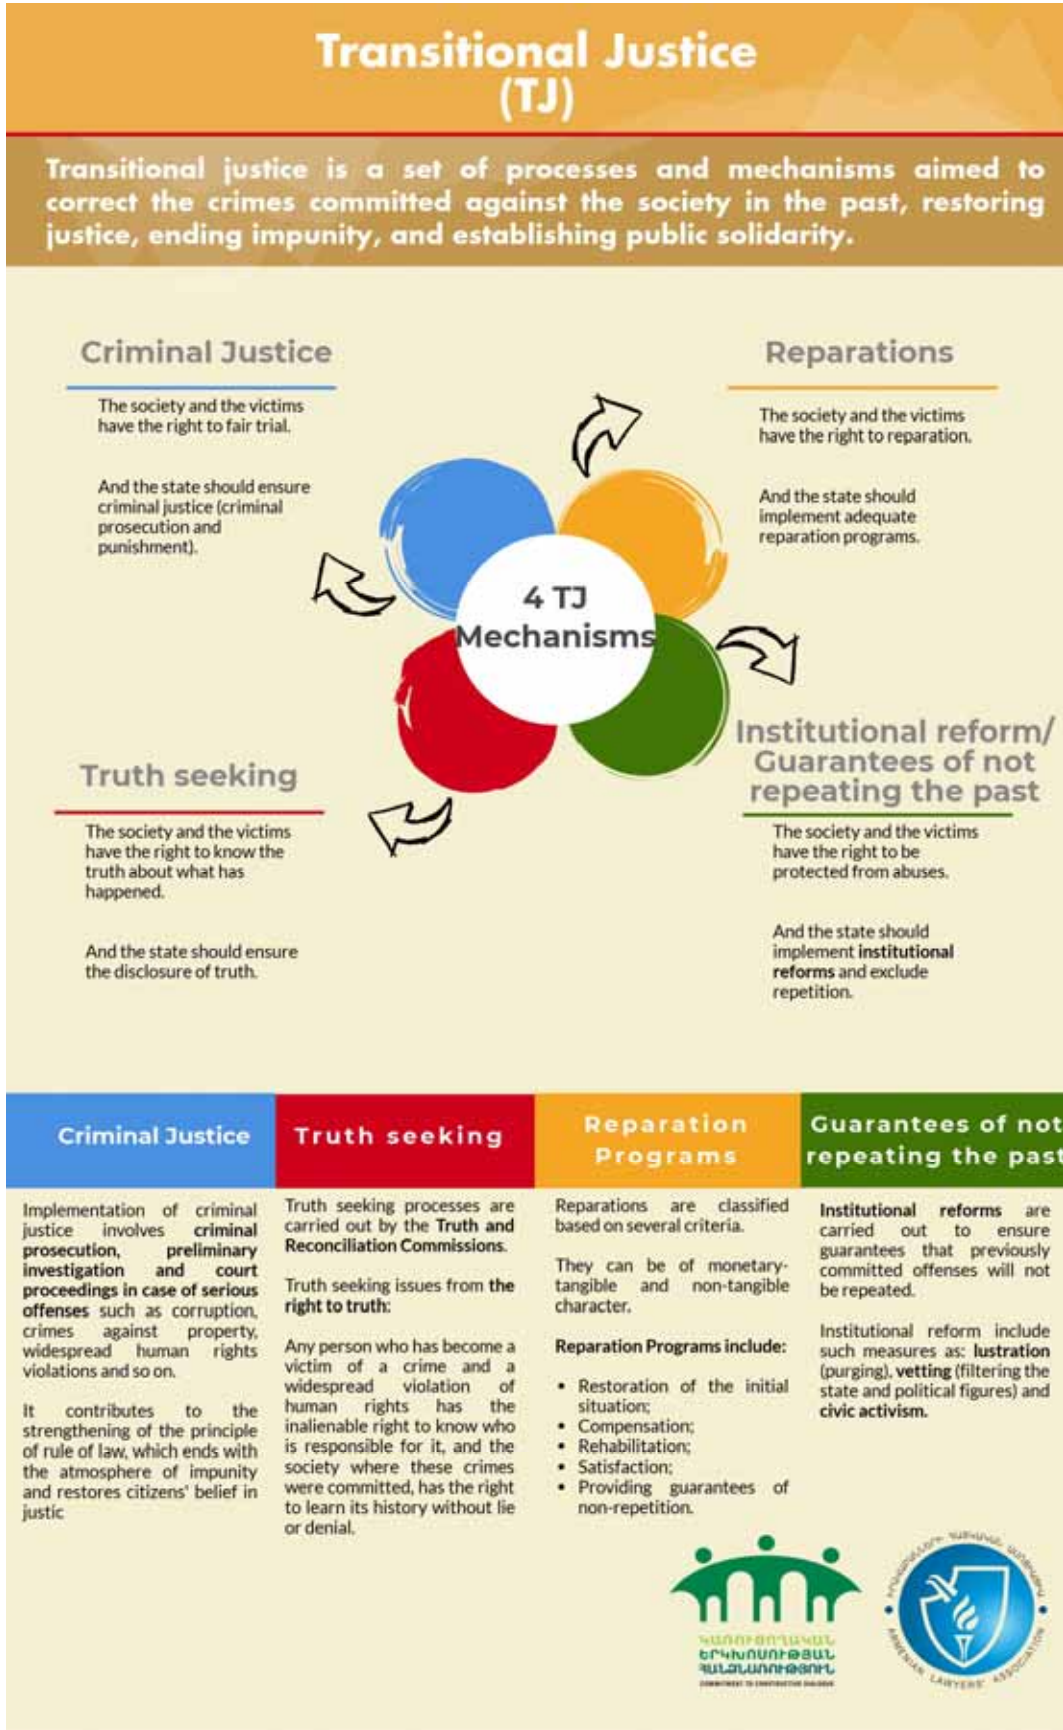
Transitional Justice (TJ)

Transitional justice is a set of processes and mechanisms aimed to correct the crimes committed against the society in the past, restoring justice, ending impunity, and establishing public solidarity.

Criminal Justice

The society and the victims have the right to fair trial.

And the state should ensure criminal justice (criminal prosecution and punishment).

Reparations

The society and the victims have the right to reparation.

And the state should implement adequate reparation programs.

4 TJ Mechanisms

Truth seeking

The society and the victims have the right to know the truth about what has happened.

And the state should ensure the disclosure of truth.

Institutional reform/ Guarantees of not repeating the past

The society and the victims have the right to be protected from abuses.

And the state should implement institutional reforms and exclude repetition.

Criminal Justice

Implementation of criminal justice involves criminal prosecution, preliminary investigation and court proceedings in case of serious offenses such as corruption, crimes against property, widespread human rights violations and so on.

It contributes to the strengthening of the principle of rule of law, which ends with the atmosphere of impunity and restores citizens' belief in justic

Truth seeking

Truth seeking processes are carried out by the Truth and Reconciliation Commissions.

Truth seeking issues from the right to truth:

Any person who has become a victim of a crime and a widespread violation of human rights has the inalienable right to know who is responsible for it, and the society where these crimes were committed, has the right to learn its history without lie or denial.

Reparation Programs

Reparations are classified based on several criteria.

They can be of monetary-tangible and non-tangible character.

Reparation Programs include:

• Restoration of the initial situation;
• Compensation;
• Rehabilitation;
• Satisfaction;
• Providing guarantees of non-repetition.

Guarantees of not repeating the past

Institutional reforms are carried out to ensure guarantees that previously committed offenses will not be repeated.

Institutional reform include such measures as: lustration (purging), vetting (filtering the state and political figures) and civic activism.

ԿԱՌՈՒՑՈՂԱԿԱՆ ԵՐԿԽՈՍՈՒԹՅԱՆ ՀԱՆՁՆԱՌՈՒԹՅՈՒՆ
COMMITMENT TO CONSTRUCTIVE DIALOGUE

ARMENIAN LAWYERS' ASSOCIATION